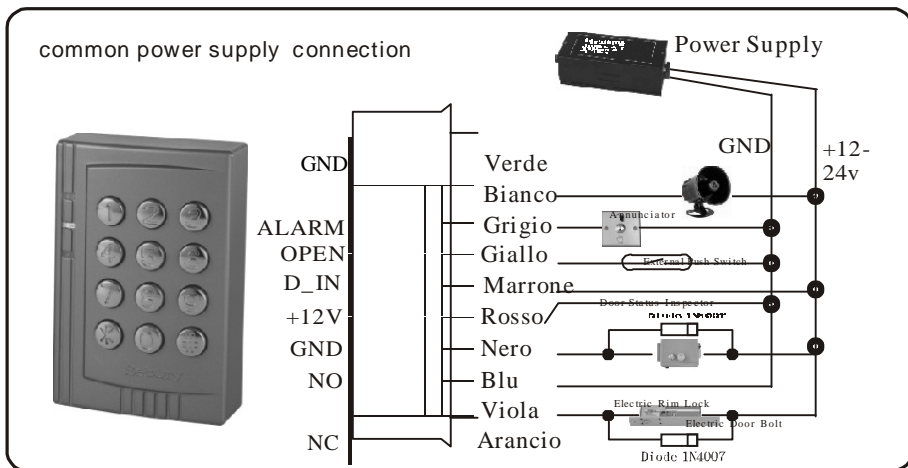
common power supply connection

Power Supply

GND

+12-24v

GND
ALARM
OPEN
D_IN
+12V
GND
NO
NC

Verde
Bianco
Grigio
Giallo
Marrone
Rosso
Nero
Blu
Viola
Arancio

Annunciator
External Push Switch
Door Status Inspector
Diode 1N4007
Electric Rim Lock
Electric Door Bolt
Diode 1N4007